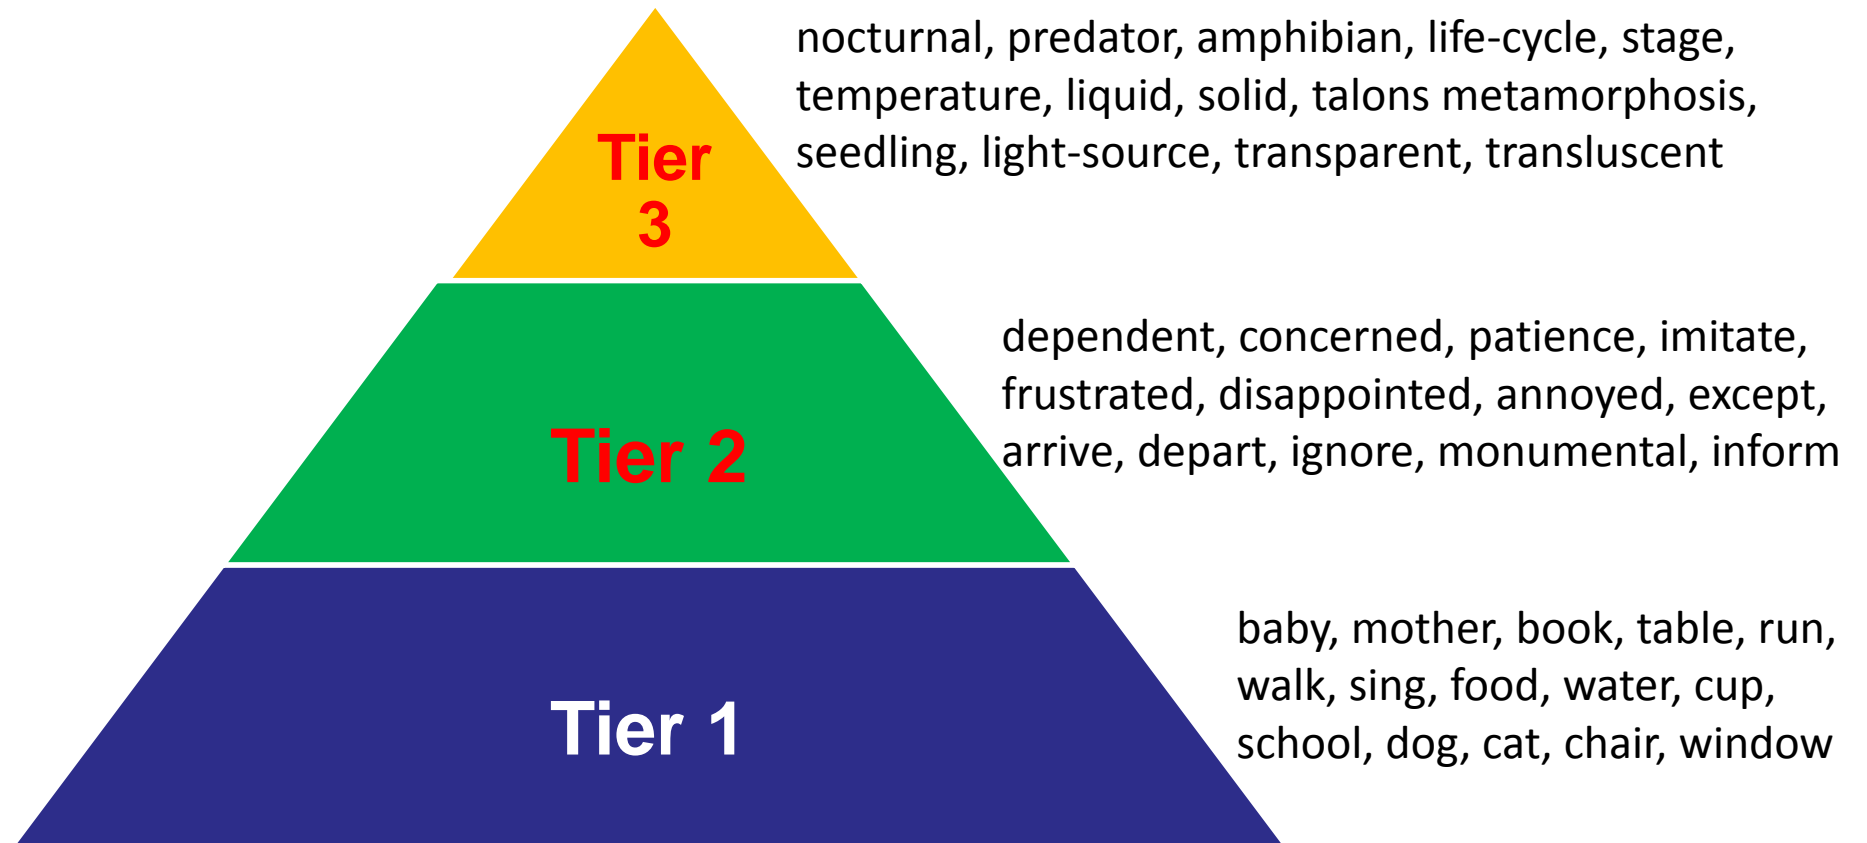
Tier 3

nocturnal, predator, amphibian, life-cycle, stage, temperature, liquid, solid, talons metamorphosis, seedling, light-source, transparent, transluscent

Tier 2

dependent, concerned, patience, imitate, frustrated, disappointed, annoyed, except, arrive, depart, ignore, monumental, inform

Tier 1

baby, mother, book, table, run, walk, sing, food, water, cup, school, dog, cat, chair, window